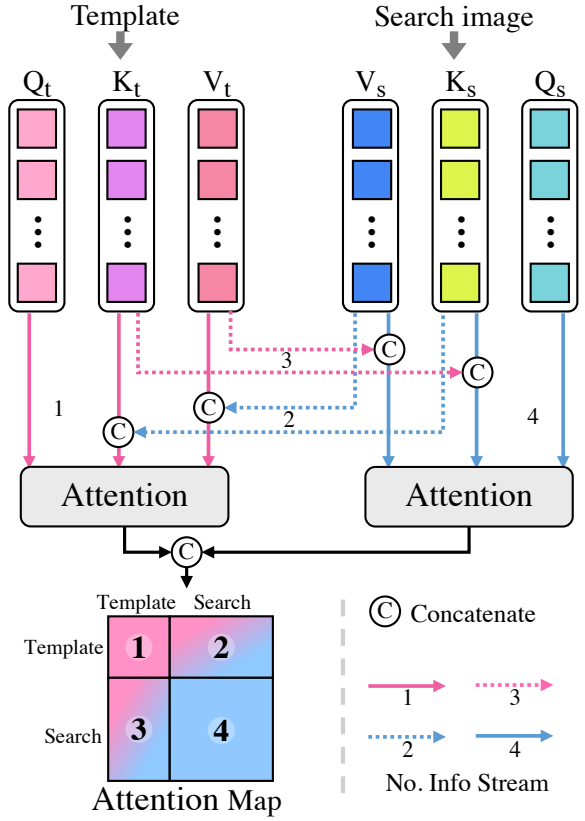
Template

Search image

$Q_t$ $K_t$ $V_t$ $V_s$ $K_s$ $Q_s$

C

3

C

1

C

C

2

4

Attention

Attention

C

Template Search

Template

1

2

Search

3

4

Attention Map

C Concatenate

1

3

2

4

No. Info Stream